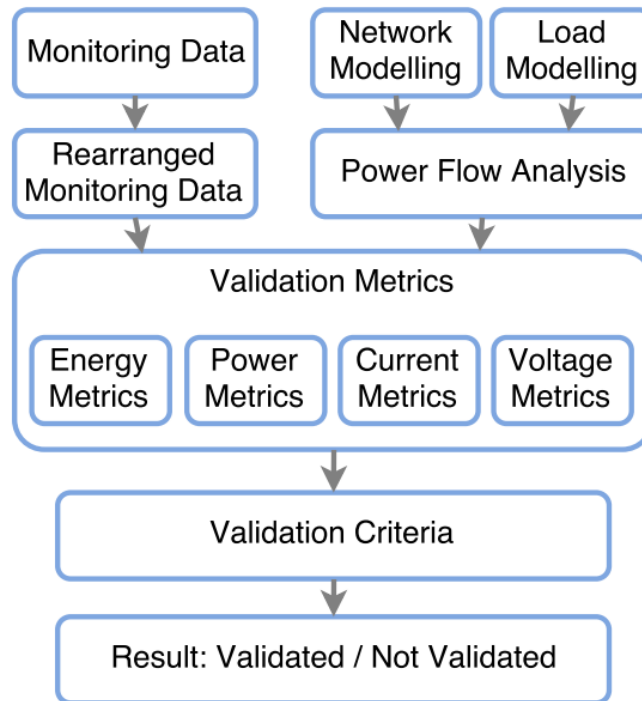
Monitoring Data

Network Modelling

Load Modelling

Rearranged Monitoring Data

Power Flow Analysis

Validation Metrics

Energy Metrics

Power Metrics

Current Metrics

Voltage Metrics

Validation Criteria

Result: Validated / Not Validated